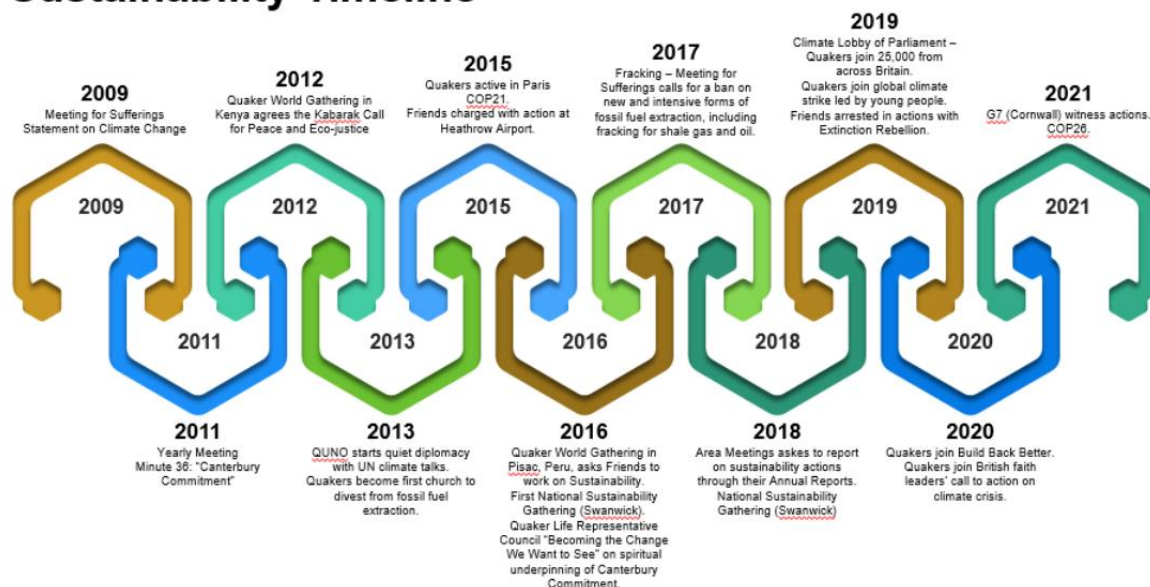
Sustainability Timeline

2009
Meeting for Sufferings Statement on Climate Change

2012
Quaker World Gathering in Kenya agrees the Kabarak Call for Peace and Eco-justice

2015
Quakers active in Paris COP21. Friends charged with action at Heathrow Airport.

2017
Fracking – Meeting for Sufferings calls for a ban on new and intensive forms of fossil fuel extraction, including fracking for shale gas and oil.

2019
Climate Lobby of Parliament – Quakers join 25,000 from across Britain. Quakers join global climate strike led by young people. Friends arrested in actions with Extinction Rebellion.

2021
G7 (Cornwall) witness actions. COP26.

2009
2012
2015
2017
2019
2021
2011
2013
2016
2018
2020

2011
Yearly Meeting Minute 36: "Canterbury Commitment"

2013
QUNO starts quiet diplomacy with UN climate talks. Quakers become first church to divest from fossil fuel extraction.

2016
Quaker World Gathering in Pisac, Peru, asks Friends to work on Sustainability. First National Sustainability Gathering (Swanwick). Quaker Life Representative Council "Becoming the Change We Want to See" on spiritual underpinning of Canterbury Commitment.

2018
Area Meetings asks to report on sustainability actions through their Annual Reports. National Sustainability Gathering (Swanwick)

2020
Quakers join Build Back Better. Quakers join British faith leaders' call to action on climate crisis.